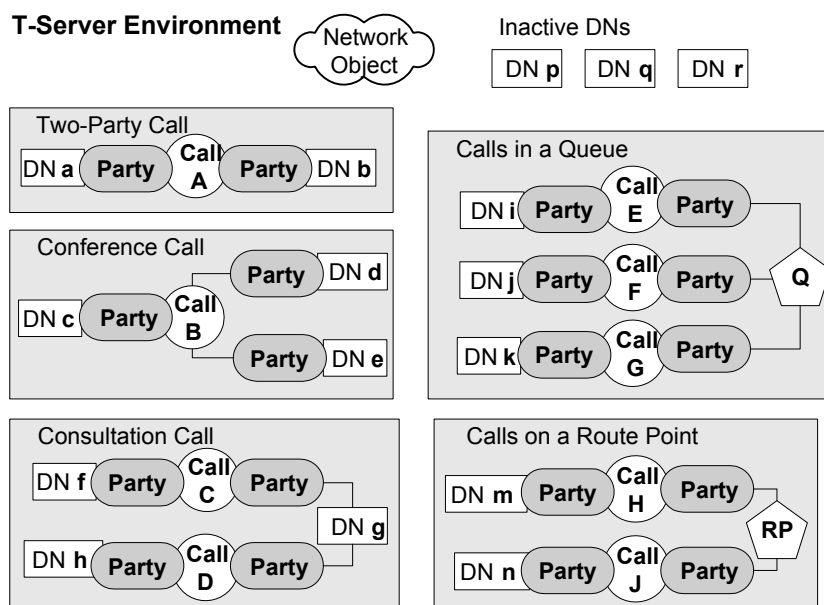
T-Server Environment

Network Object

Inactive DNs

DN p DN q DN r

Two-Party Call

DN a Party Call A Party DN b

Conference Call

Party DN d

DN c Party Call B

Party DN e

Calls in a Queue

DN i Party Call E Party

DN j Party Call F Party Q

DN k Party Call G Party

Consultation Call

DN f Party Call C Party

DN g

DN h Party Call D Party

Calls on a Route Point

DN m Party Call H Party

RP

DN n Party Call J Party